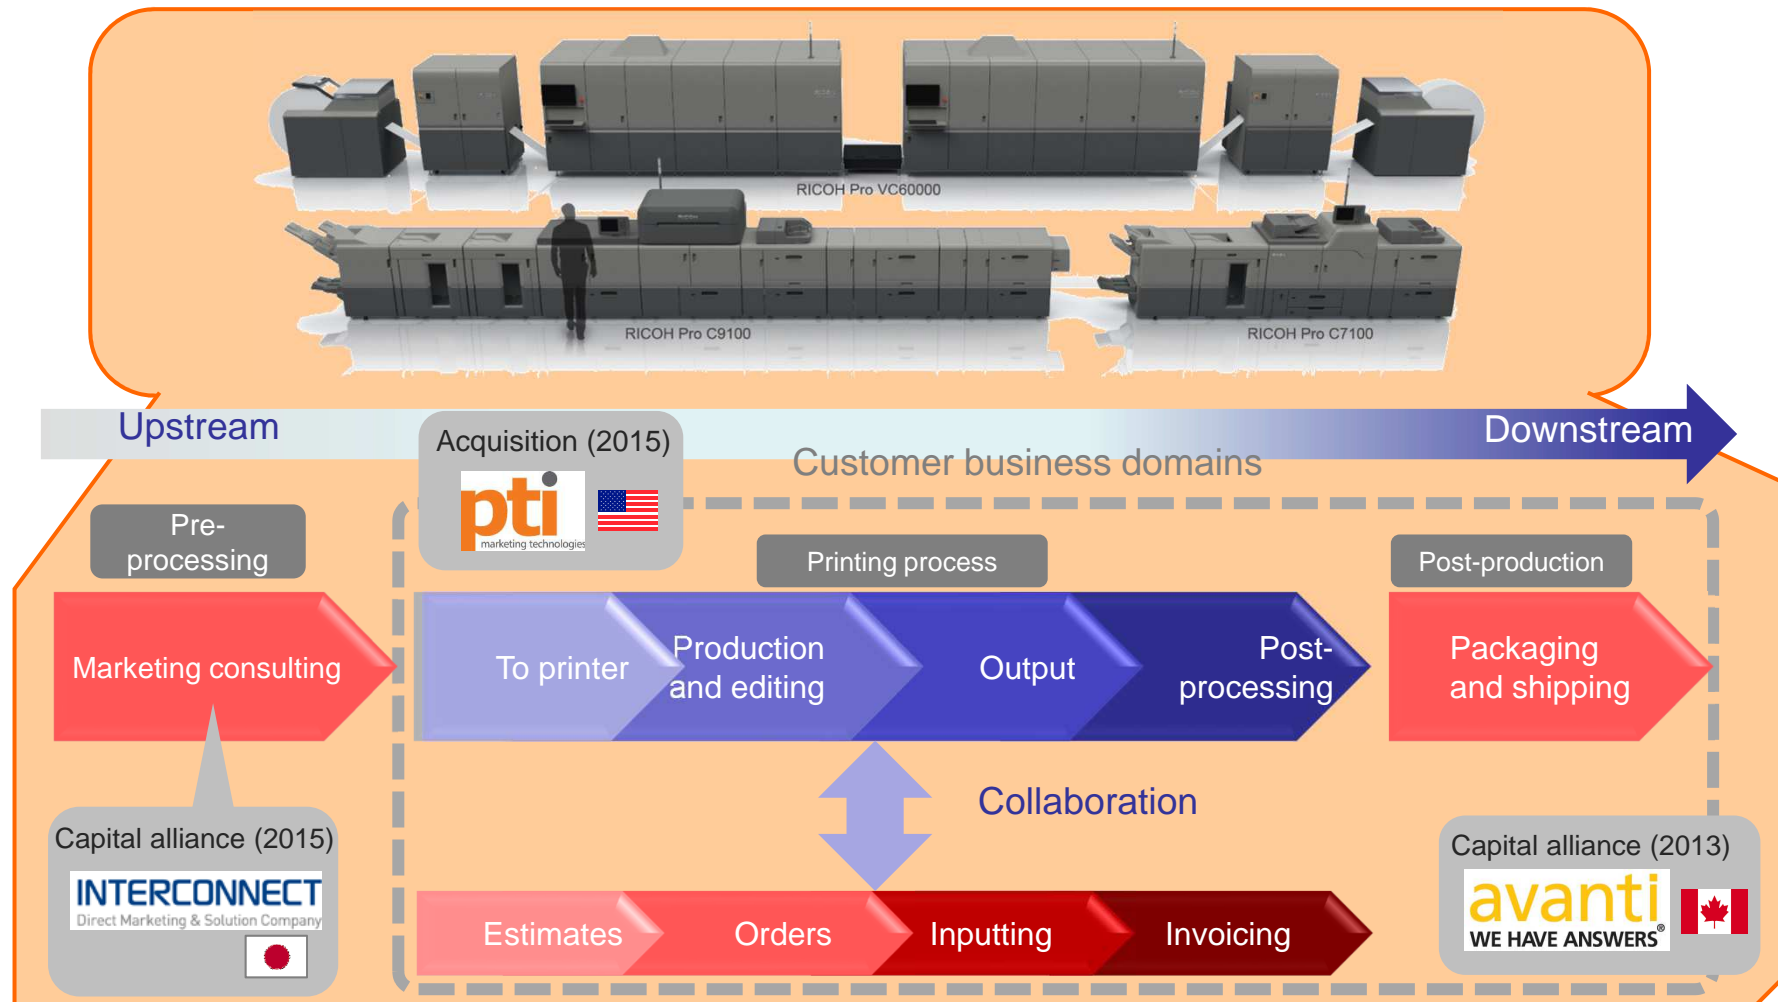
RICOH Pro VC60000

RICOH Pro C9100

RICOH Pro C7100

Upstream

Downstream

Acquisition (2015)

pti
marketing technologies

Customer business domains

Pre-processing

Printing process

Post-production

Marketing consulting

To printer

Production and editing

Output

Post-processing

Packaging and shipping

Collaboration

Capital alliance (2015)

INTERCONNECT
Direct Marketing & Solution Company

Estimates

Orders

Inputting

Invoicing

Capital alliance (2013)

avanti
WE HAVE ANSWERS®